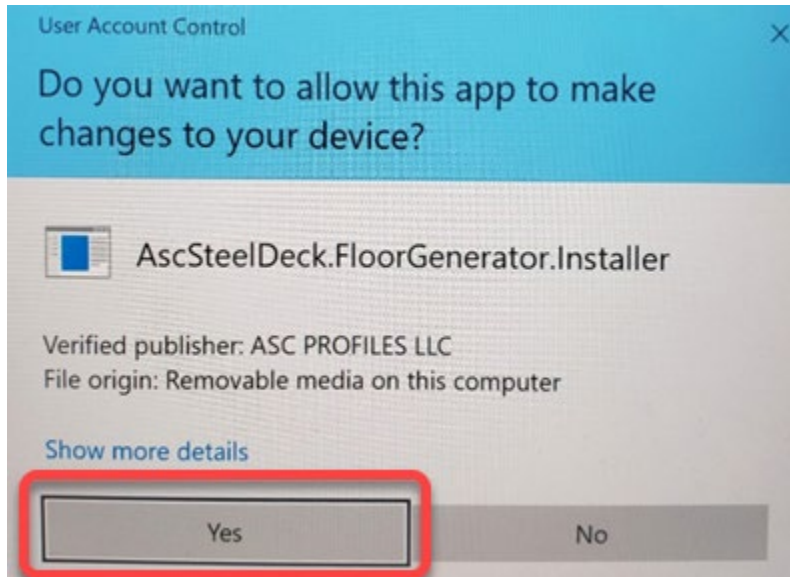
User Account Control

×

Do you want to allow this app to make changes to your device?

AscSteelDeck.FloorGenerator.Installer

Verified publisher: ASC PROFILES LLC
File origin: Removable media on this computer

Show more details

Yes

No